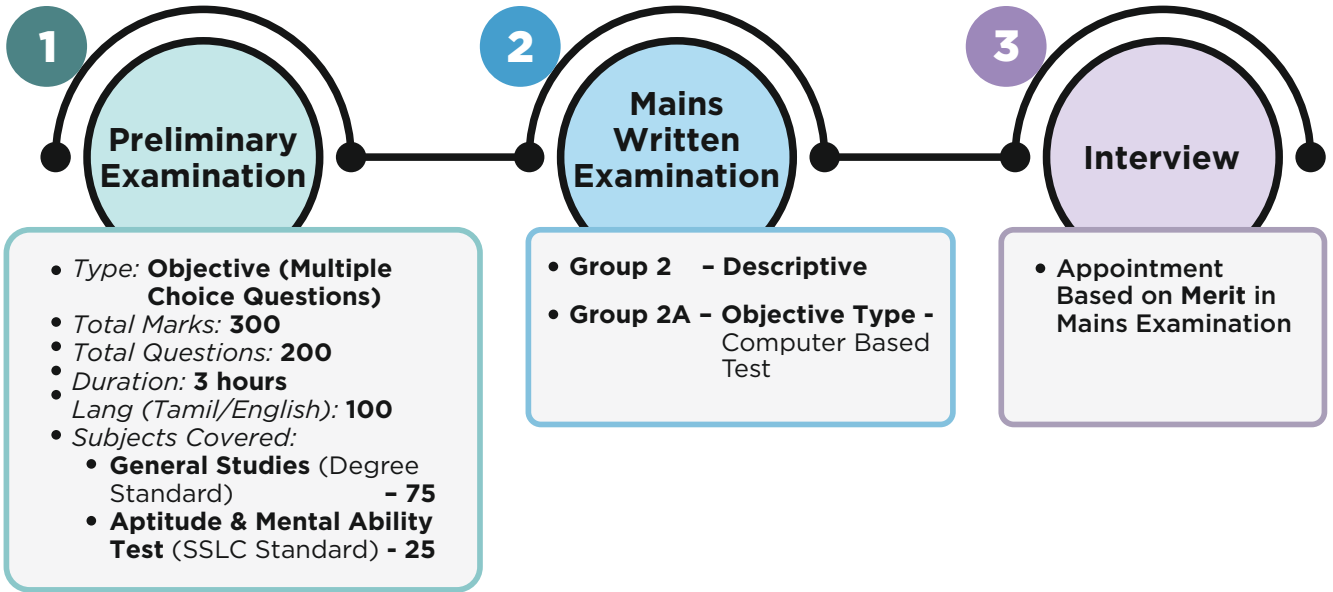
1

Preliminary Examination

- Type: Objective (Multiple Choice Questions)
- Total Marks: 300
- Total Questions: 200
- Duration: 3 hours
- Lang (Tamil/English): 100
- Subjects Covered:
  - General Studies (Degree Standard) – 75
  - Aptitude & Mental Ability Test (SSLC Standard) - 25

2

Mains Written Examination

- Group 2 – Descriptive
- Group 2A – Objective Type - Computer Based Test

3

Interview

- Appointment Based on Merit in Mains Examination